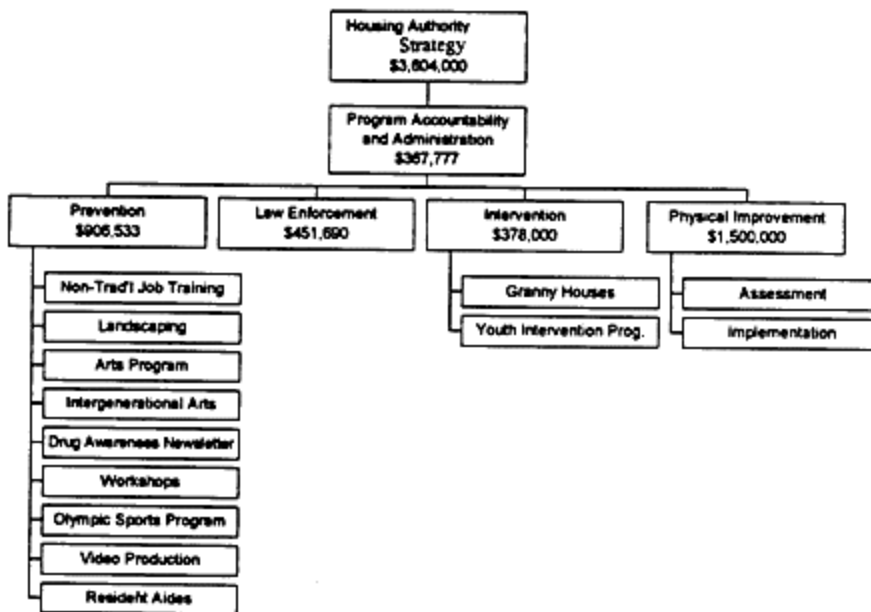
Housing Authority
Strategy
$3,604,000

Program Accountability and Administration
$367,777

Prevention
$906,533

Law Enforcement
$451,690

Intervention
$378,000

Physical Improvement
$1,500,000

Non-Trad'l Job Training

Landscaping

Arts Program

Intergenerational Arts

Drug Awareness Newsletter

Workshops

Olympic Sports Program

Video Production

Resident Aides

Granny Houses

Youth Intervention Prog.

Assessment

Implementation